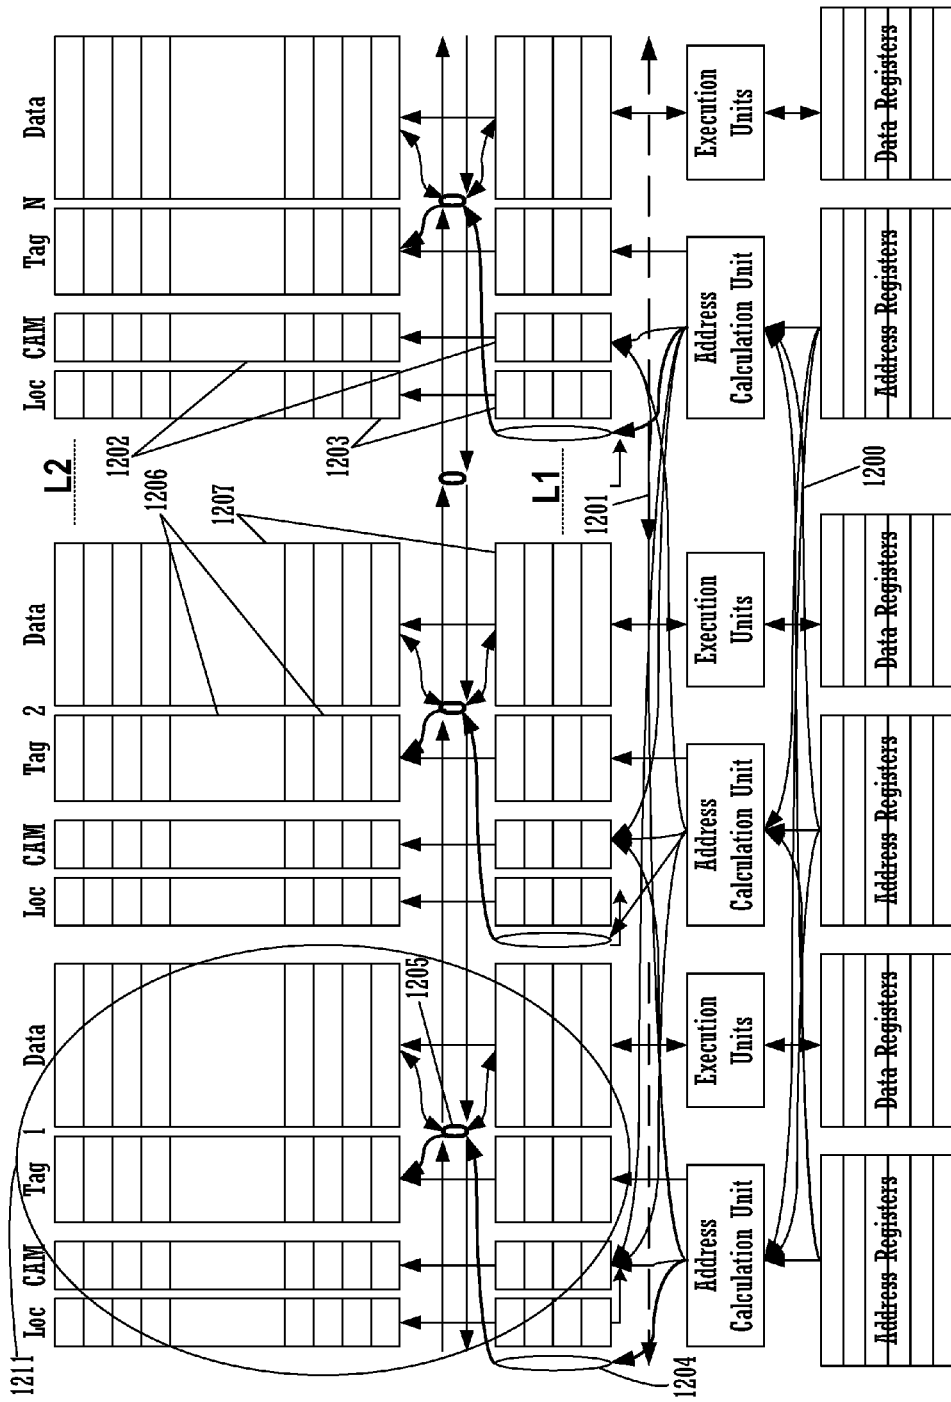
Loc CAM Tag 1 Data
Loc CAM Tag 2 Data
Loc CAM Tag N Data
L2
L1
0
1202
1203
1206
1207
1201
1200
1205
1204
1211
Address Calculation Unit
Execution Units
Address Calculation Unit
Execution Units
Address Calculation Unit
Execution Units
Address Registers
Data Registers
Address Registers
Data Registers
Address Registers
Data Registers